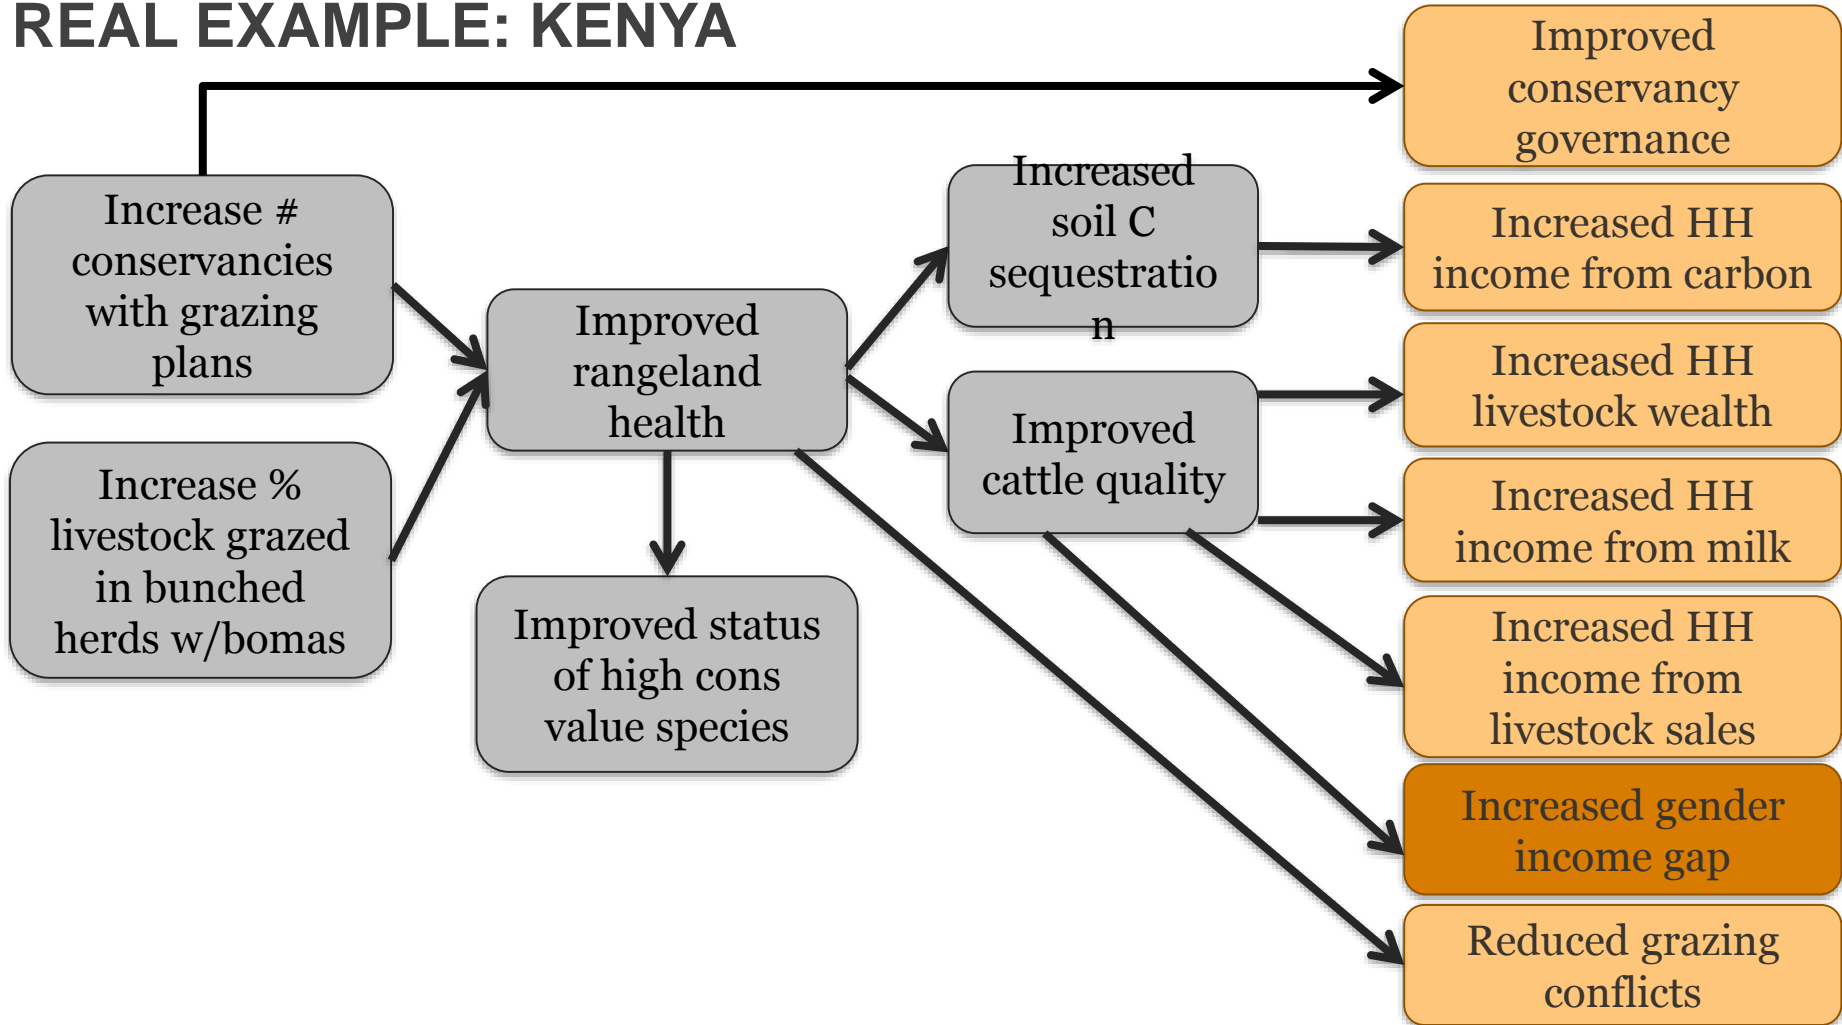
REAL EXAMPLE: KENYA

Increase # conservancies with grazing plans

Increase % livestock grazed in bunched herds w/bomas

Improved rangeland health

Improved status of high cons value species

Increased soil C sequestratio n

Improved cattle quality

Improved conservancy governance

Increased HH income from carbon

Increased HH livestock wealth

Increased HH income from milk

Increased HH income from livestock sales

Increased gender income gap

Reduced grazing conflicts